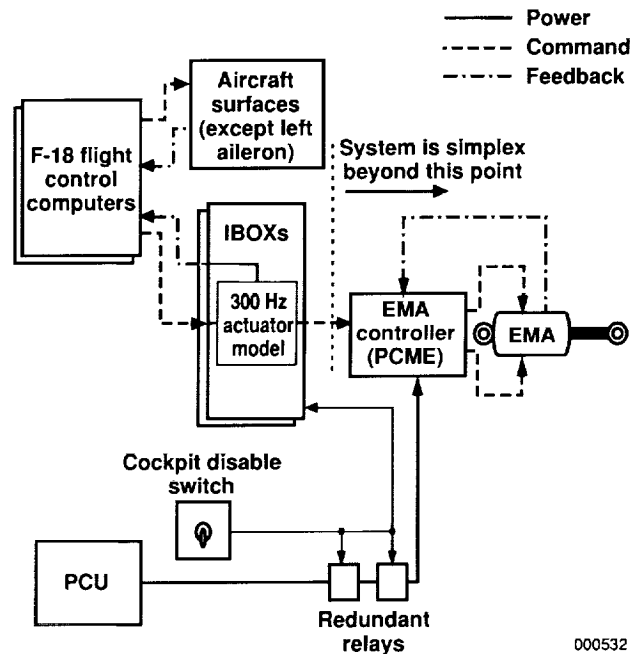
Power
Command
Feedback

Aircraft surfaces (except left aileron)

F-18 flight control computers

System is simplex beyond this point

IBOXs

300 Hz actuator model

EMA controller (PCME)

EMA

Cockpit disable switch

PCU

Redundant relays

000532